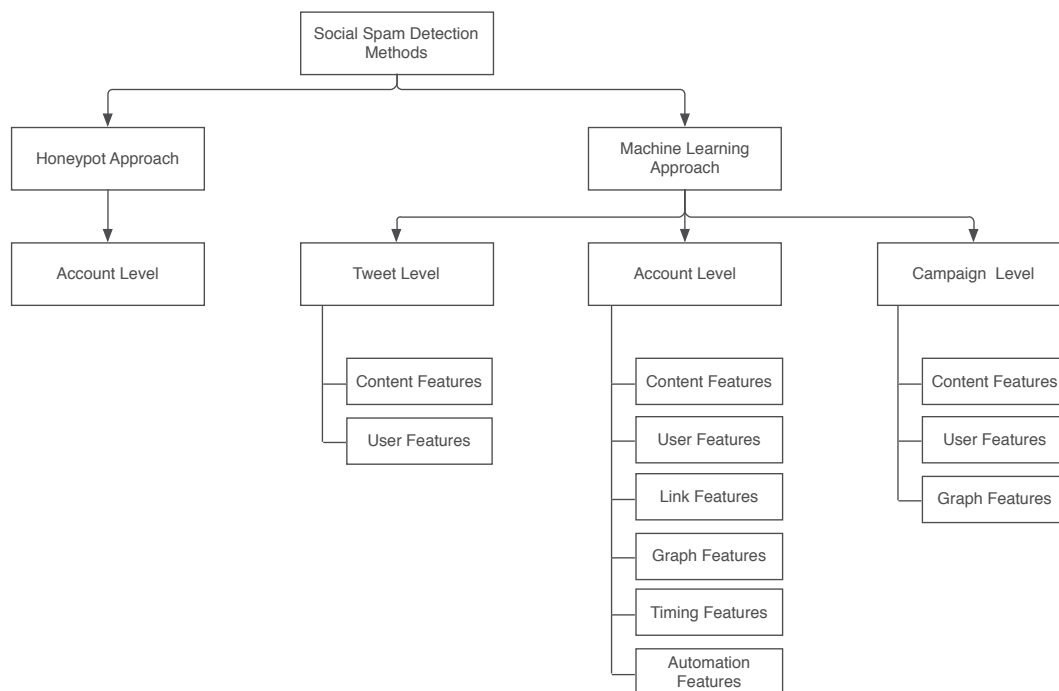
Social Spam Detection Methods

Honeypot Approach

Machine Learning Approach

Account Level

Tweet Level

Account Level

Campaign Level

Content Features

User Features

Content Features

User Features

Link Features

Graph Features

Timing Features

Automation Features

Content Features

User Features

Graph Features